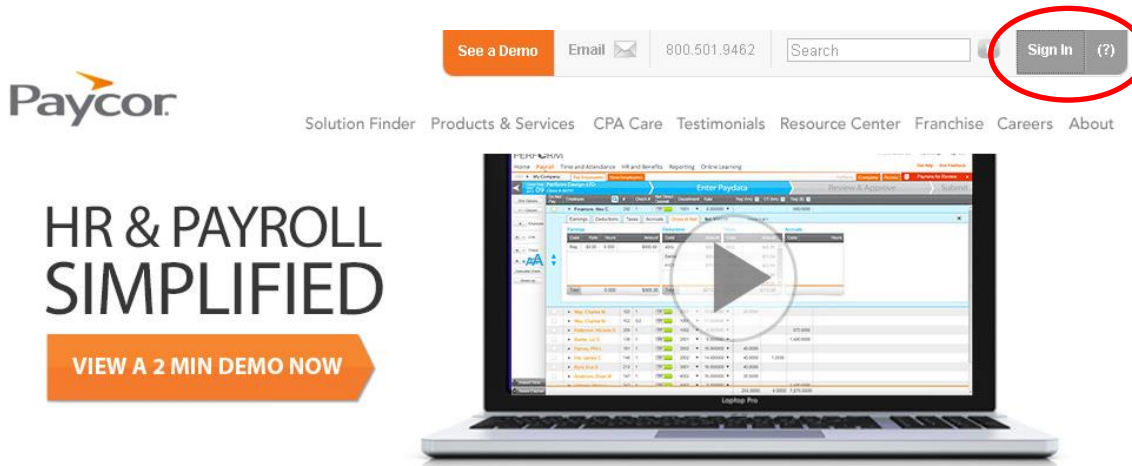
See a Demo

Email

800.501.9462

Search

Sign In

(?)

Paycor

Solution Finder Products & Services CPA Care Testimonials Resource Center Franchise Careers About

HR & PAYROLL SIMPLIFIED

VIEW A 2 MIN DEMO NOW

PERFORM

Home Payroll Time and Attendance HR and Benefits Reporting Online Learning

Enter Paydata

Review & Approve

Submit

Earnings Deductions Taxes Accruals

Laptop Pro